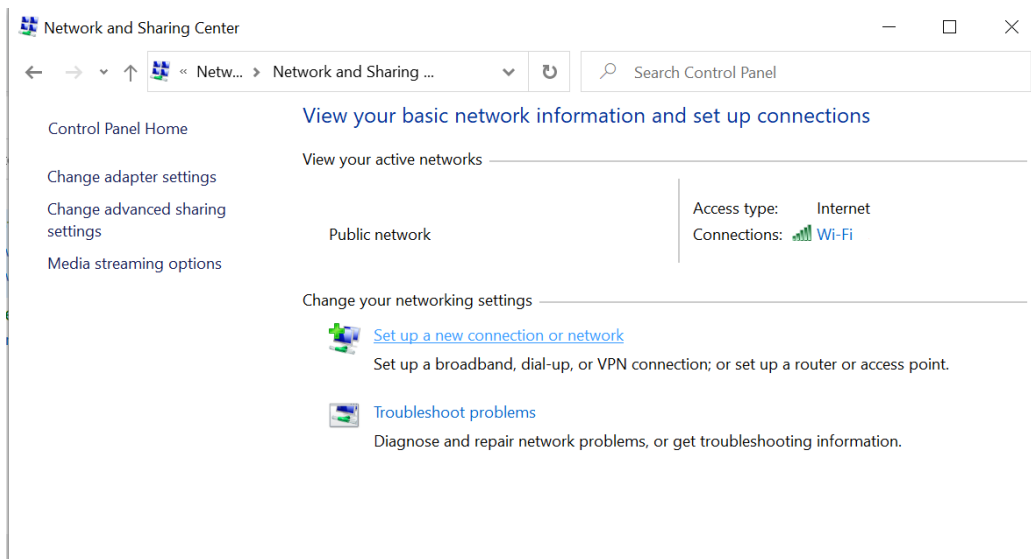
Network and Sharing Center

« Netw... > Network and Sharing ...

Search Control Panel

Control Panel Home

Change adapter settings

Change advanced sharing settings

Media streaming options

View your basic network information and set up connections

View your active networks

Public network

Access type: Internet

Connections: Wi-Fi

Change your networking settings

Set up a new connection or network

Set up a broadband, dial-up, or VPN connection; or set up a router or access point.

Troubleshoot problems

Diagnose and repair network problems, or get troubleshooting information.